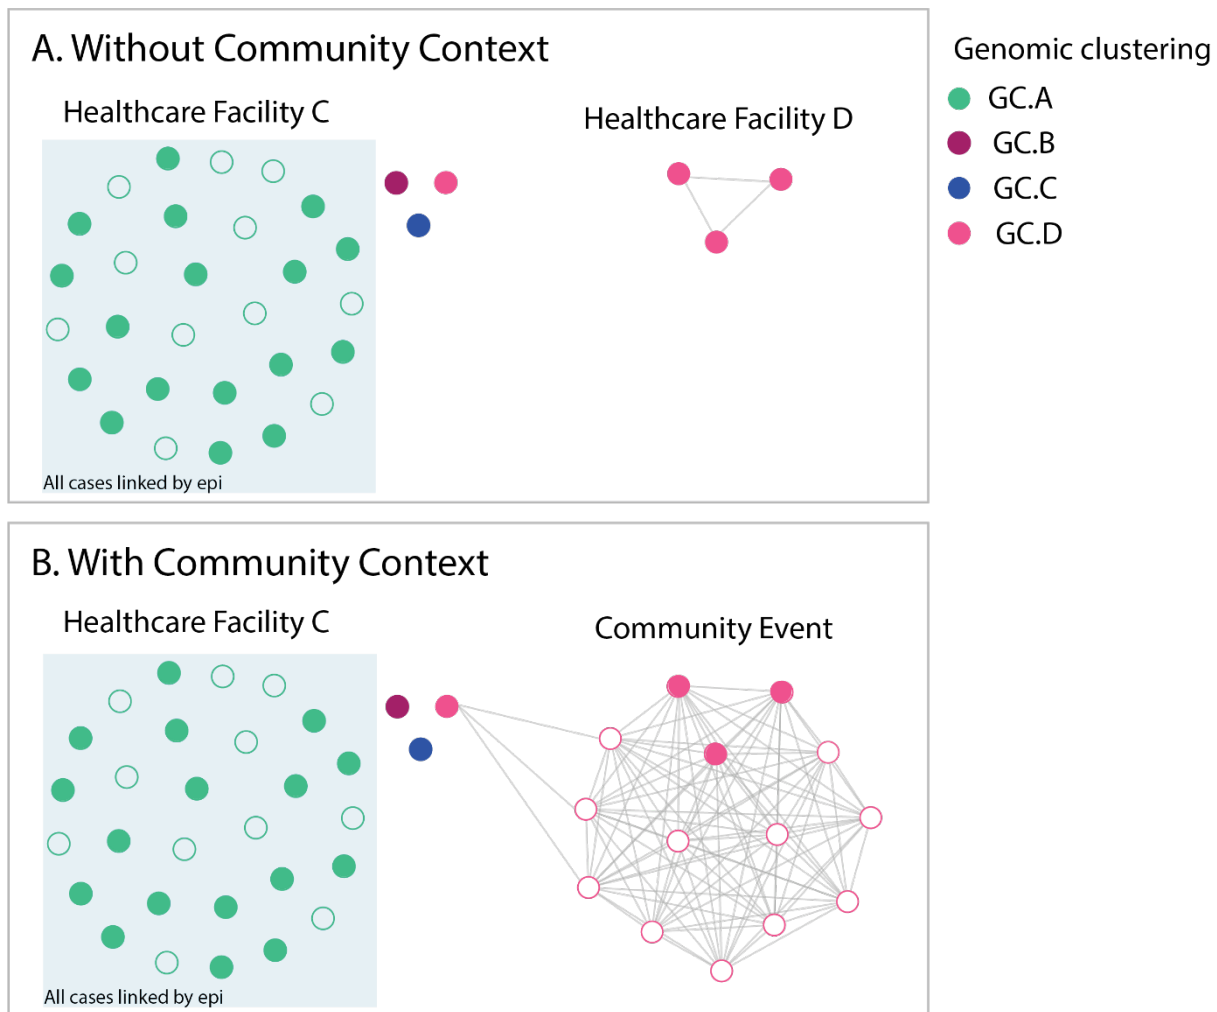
A. Without Community Context

Healthcare Facility C

All cases linked by epi

Healthcare Facility D

Genomic clustering
GC.A
GC.B
GC.C
GC.D

B. With Community Context

Healthcare Facility C

All cases linked by epi

Community Event